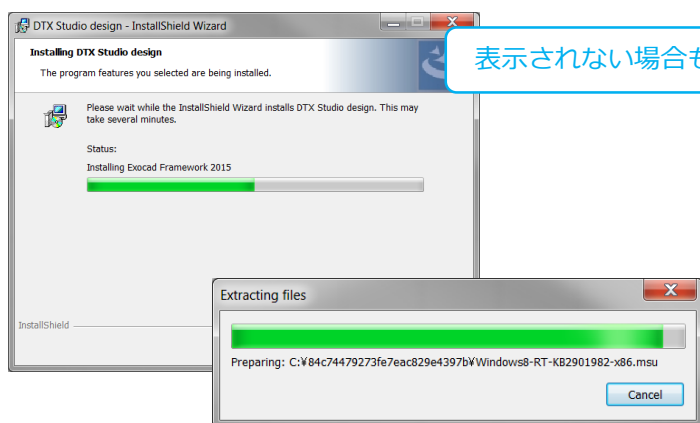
DTX Studio design - InstallShield Wizard

Installing DTX Studio design

The program features you selected are being installed.

表示されない場合も

Please wait while the InstallShield Wizard installs DTX Studio design. This may take several minutes.

Status:

Installing Exocad Framework 2015

InstallShield

Extracting files

Preparing: C:¥84c74479273fe7eac829e4397b¥Windows8-RT-KB2901982-x86.msu

Cancel